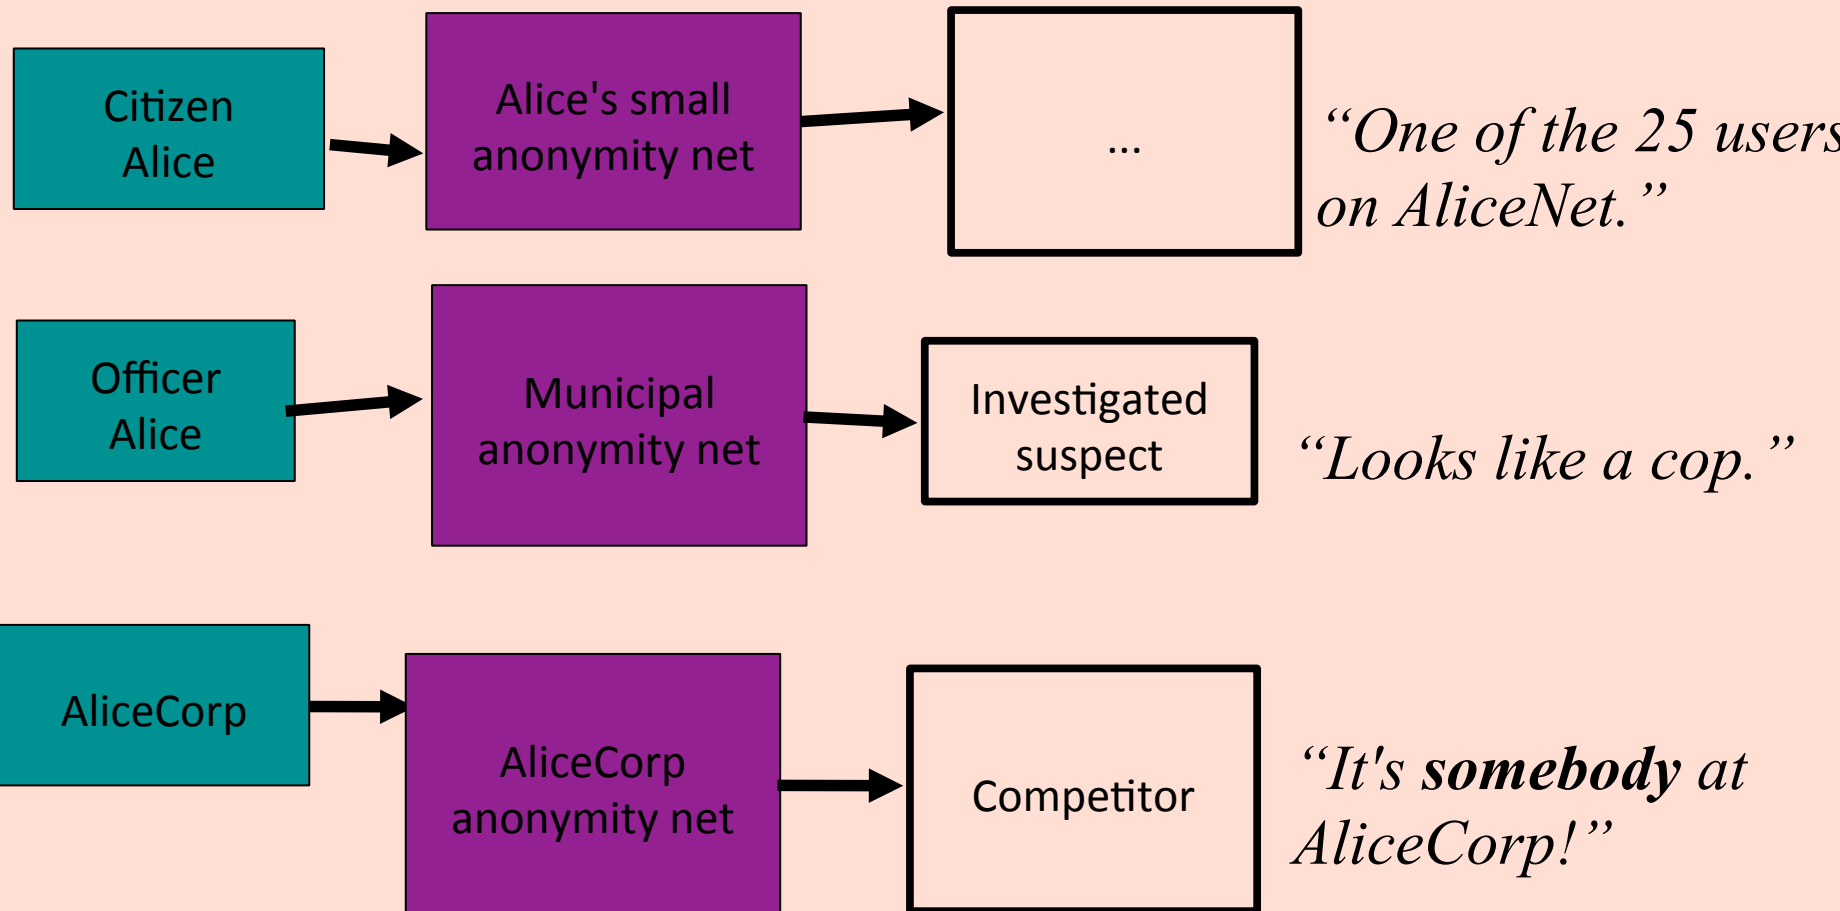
Citizen Alice

Alice's small anonymity net

...

"One of the 25 users on AliceNet."

Officer Alice

Municipal anonymity net

Investigated suspect

"Looks like a cop."

AliceCorp

AliceCorp anonymity net

Competitor

"It's **somebody** at AliceCorp!"